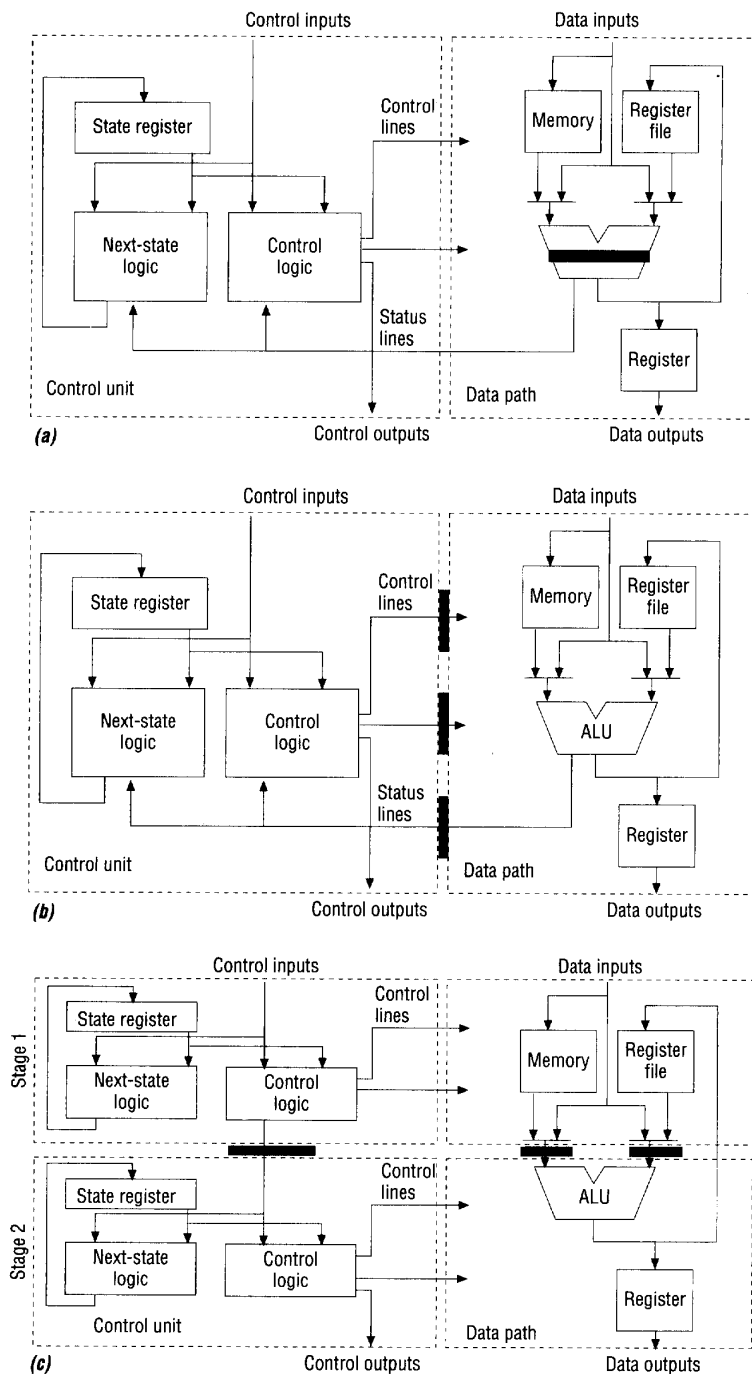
Control inputs
Data inputs
State register
Control lines
Memory
Register file
Next-state logic
Control logic
Status lines
Register
Control unit
Data path
(a)
Control outputs
Data outputs

Control inputs
Data inputs
State register
Control lines
Memory
Register file
Next-state logic
Control logic
ALU
Status lines
Register
Control unit
Data path
(b)
Control outputs
Data outputs

Control inputs
Data inputs
Stage 1
State register
Control lines
Memory
Register file
Next-state logic
Control logic
Stage 2
State register
Control lines
ALU
Next-state logic
Control logic
Register
Control unit
Data path
(c)
Control outputs
Data outputs